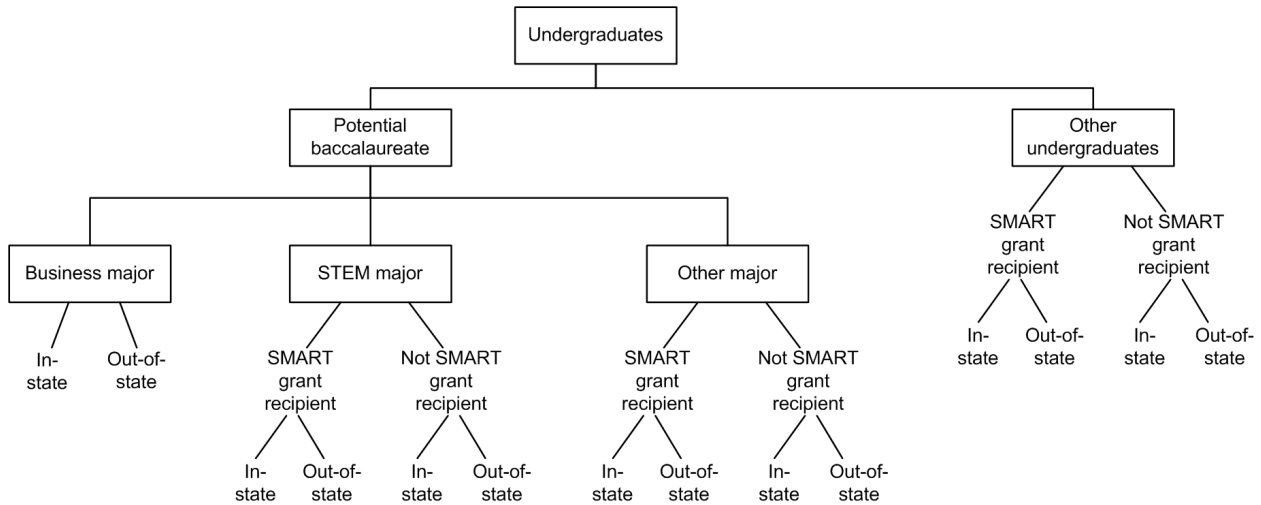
Undergraduates

Potential baccalaureate

Other undergraduates

Business major

STEM major

Other major

SMART grant recipient

Not SMART grant recipient

In-state

Out-of-state

In-state

Out-of-state

SMART grant recipient

Not SMART grant recipient

In-state

Out-of-state

In-state

Out-of-state

SMART grant recipient

Not SMART grant recipient

In-state

Out-of-state

In-state

Out-of-state

In-state

Out-of-state